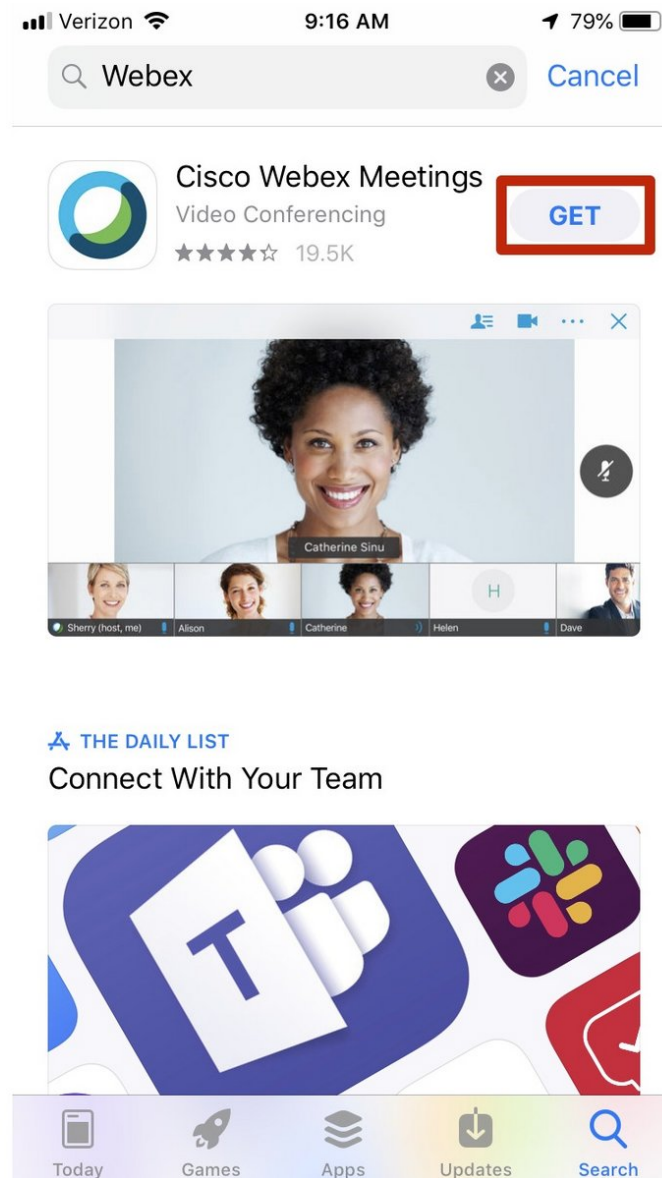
Verizon 9:16 AM 79%

Webex Cancel

Cisco Webex Meetings
Video Conferencing
★★★★☆ 19.5K
GET

Catherine Sinu
H
Sherry (host, me) Alison Catherine Helen Dave

THE DAILY LIST
Connect With Your Team

T

Today Games Apps Updates Search